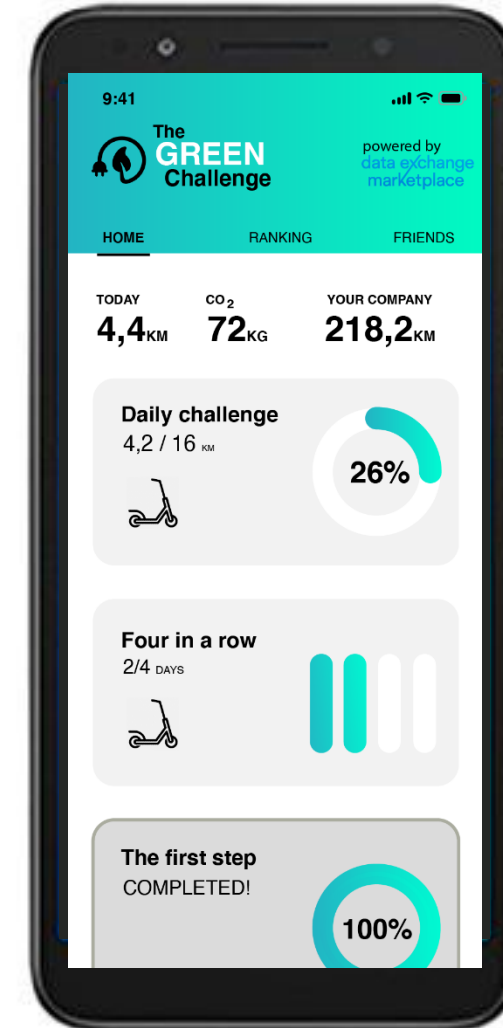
9:41

The GREEN Challenge

powered by data exchange marketplace

HOME RANKING FRIENDS

TODAY 4,4KM

$CO_2$ 72KG

YOUR COMPANY 218,2KM

Daily challenge
4,2 / 16 KM

26%

Four in a row
2/4 DAYS

The first step
COMPLETED!

100%